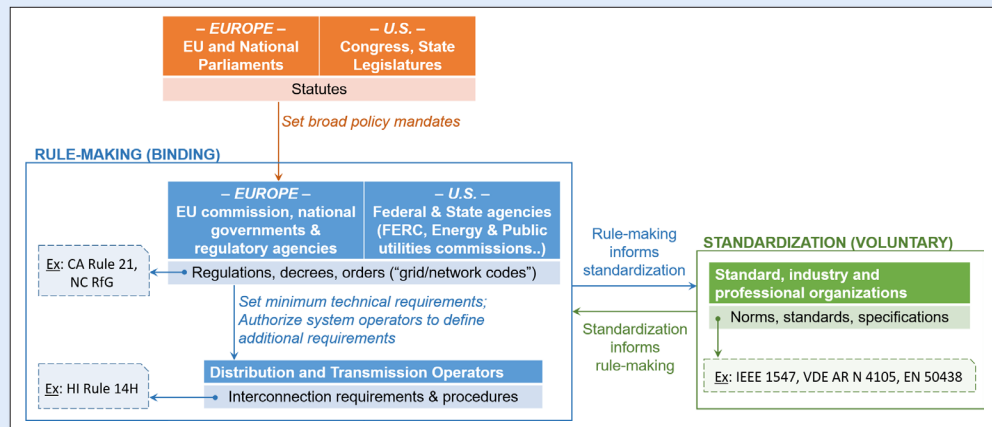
– EUROPE –
EU and National Parliaments

– U.S. –
Congress, State Legislatures

Statutes

Set broad policy mandates

RULE-MAKING (BINDING)

– EUROPE –
EU commission, national governments & regulatory agencies

– U.S. –
Federal & State agencies (FERC, Energy & Public utilities commissions..)

Ex: CA Rule 21, NC RfG

Regulations, decrees, orders ("grid/network codes")

Set minimum technical requirements; Authorize system operators to define additional requirements

Distribution and Transmission Operators

Ex: HI Rule 14H

Interconnection requirements & procedures

Rule-making informs standardization

Standardization informs rule-making

STANDARDIZATION (VOLUNTARY)

Standard, industry and professional organizations

Norms, standards, specifications

Ex: IEEE 1547, VDE AR N 4105, EN 50438